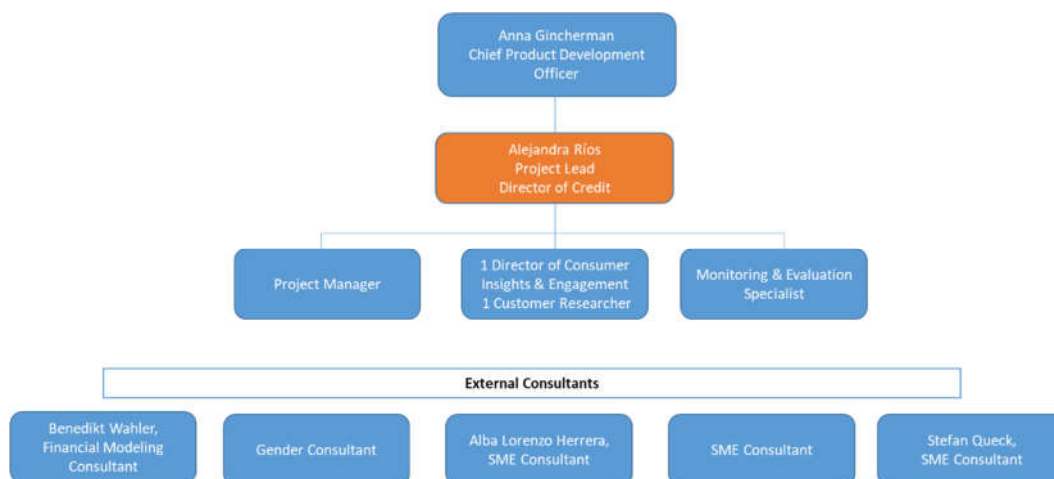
Anna Gincherman
Chief Product Development Officer

Alejandra Ríos
Project Lead
Director of Credit

Project Manager

1 Director of Consumer Insights & Engagement
1 Customer Researcher

Monitoring & Evaluation Specialist

External Consultants

Benedikt Wahler,
Financial Modeling Consultant

Gender Consultant

Alba Lorenzo Herrera,
SME Consultant

SME Consultant

Stefan Queck,
SME Consultant